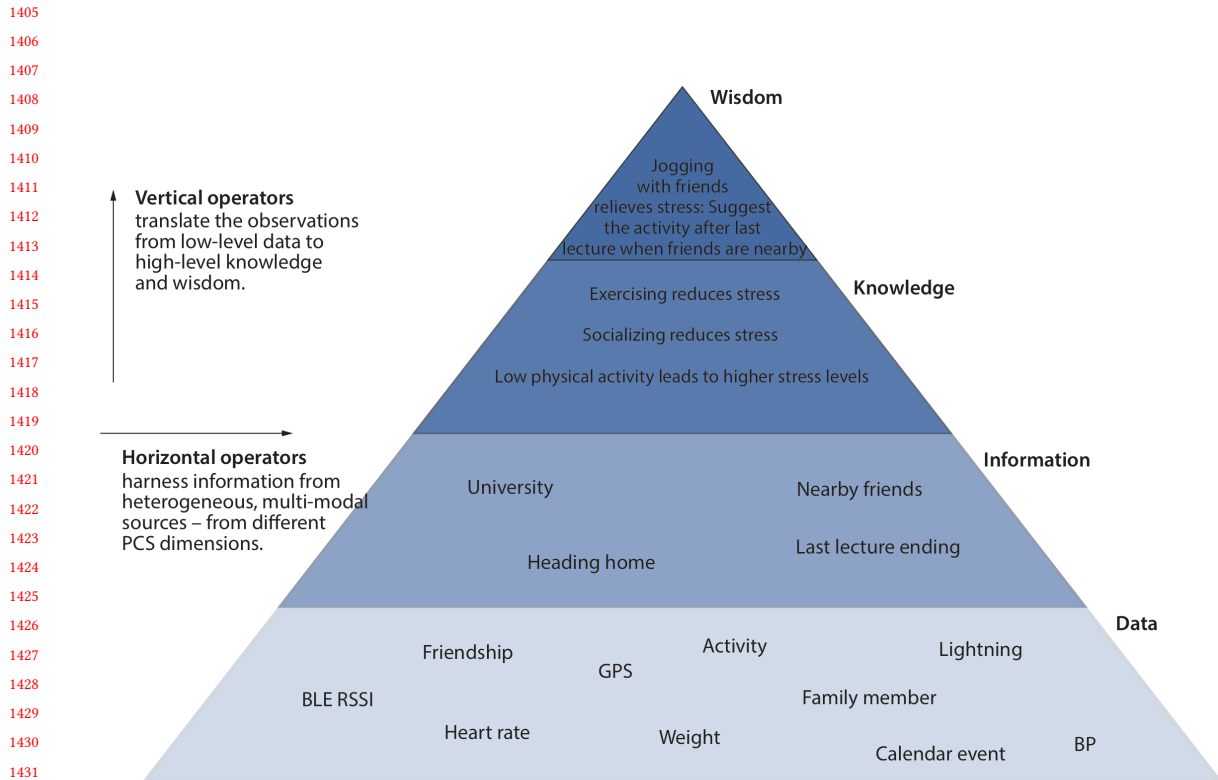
1405
1406
1407
1408
1409
1410
1411
1412
1413
1414
1415
1416
1417
1418
1419
1420
1421
1422
1423
1424
1425
1426
1427
1428
1429
1430
1431

Wisdom

Jogging with friends relieves stress: Suggest the activity after last lecture when friends are nearby

Knowledge

Exercising reduces stress

Socializing reduces stress

Low physical activity leads to higher stress levels

Information

University

Nearby friends

Heading home

Last lecture ending

Data

Friendship

GPS

Activity

Lightning

BLE RSSI

Family member

Heart rate

Weight

Calendar event

BP

**Vertical operators** translate the observations from low-level data to high-level knowledge and wisdom.

**Horizontal operators** harness information from heterogeneous, multi-modal sources – from different PCS dimensions.